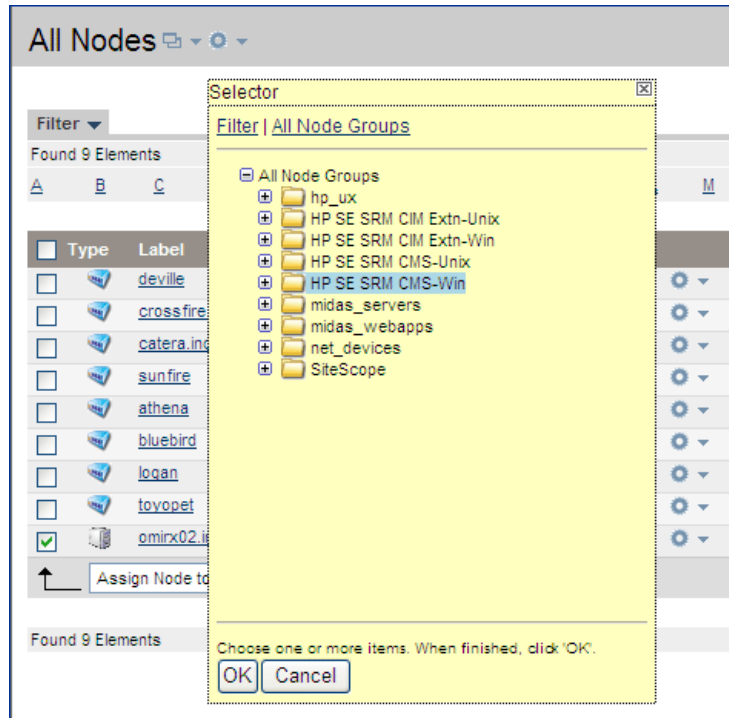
All Nodes

Filter

Found 9 Elements

A B C M

Type Label

deville

crossfire

catera.inc

sunfire

athena

bluebird

logan

toyopet

omirx02.i

Assign Node to

Found 9 Elements

Selector

Filter | All Node Groups

All Node Groups

hp_ux

HP SE SRM CIM Extn-Unix

HP SE SRM CIM Extn-Win

HP SE SRM CMS-Unix

HP SE SRM CMS-Win

midas_servers

midas_webapps

net_devices

SiteScope

Choose one or more items. When finished, click 'OK'.

OK Cancel